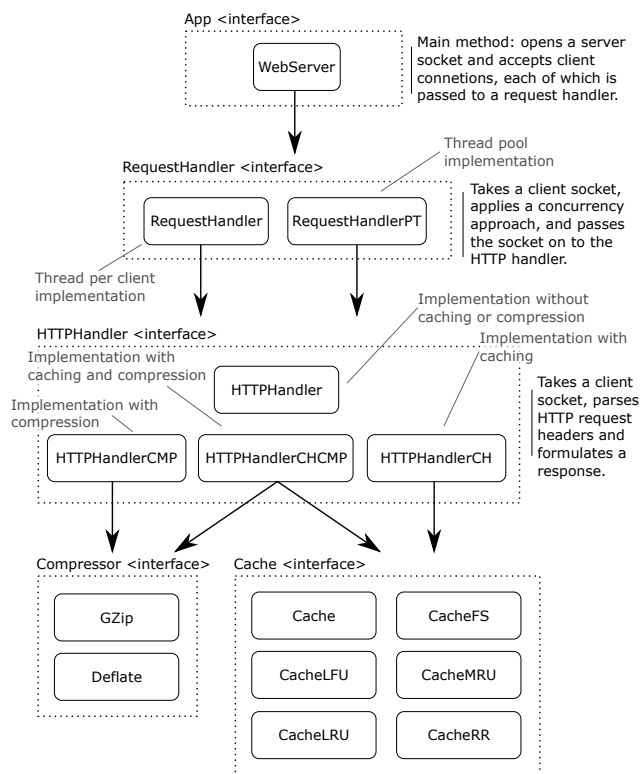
App <interface>

WebServer

Main method: opens a server socket and accepts client connetions, each of which is passed to a request handler.

Thread pool implementation

RequestHandler <interface>

RequestHandler

RequestHandlerPT

Takes a client socket, applies a concurrency approach, and passes the socket on to the HTTP handler.

Thread per client implementation

Implementation without caching or compression

HTTPHandler <interface>

Implementation with caching

Implementation with caching and compression

HTTPHandler

Takes a client socket, parses HTTP request headers and formulates a response.

Implementation with compression

HTTPHandlerCMP

HTTPHandlerCHCMP

HTTPHandlerCH

Compressor <interface>

GZip

Deflate

Cache <interface>

Cache

CacheFS

CacheLFU

CacheMRU

CacheLRU

CacheRR